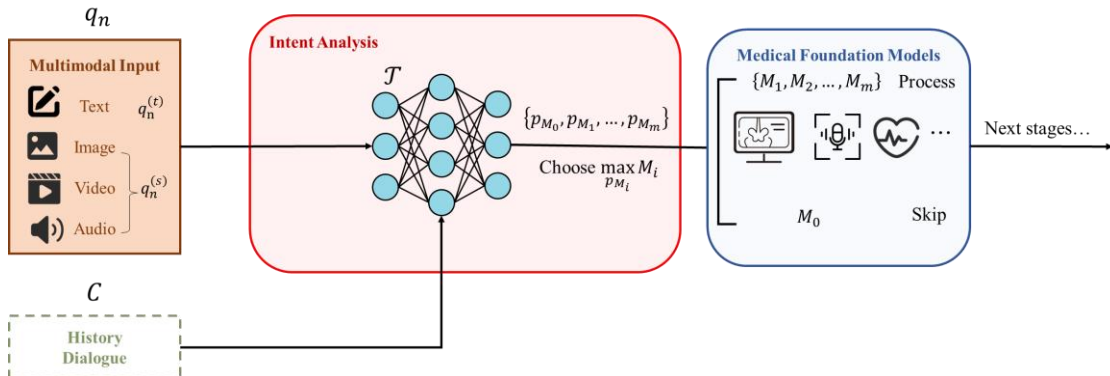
$q_n$

Multimodal Input

Text $q_n^{(t)}$

Image

Video $q_n^{(s)}$

Audio

Intent Analysis

$\mathcal{T}$

$\{p_{M_0}, p_{M_1}, \ldots, p_{M_m}\}$

Choose $\max_{p_{M_i}} M_i$

Medical Foundation Models

$\{M_1, M_2, \ldots, M_m\}$ Process

$\cdots$

$M_0$ Skip

Next stages…

$C$

History Dialogue